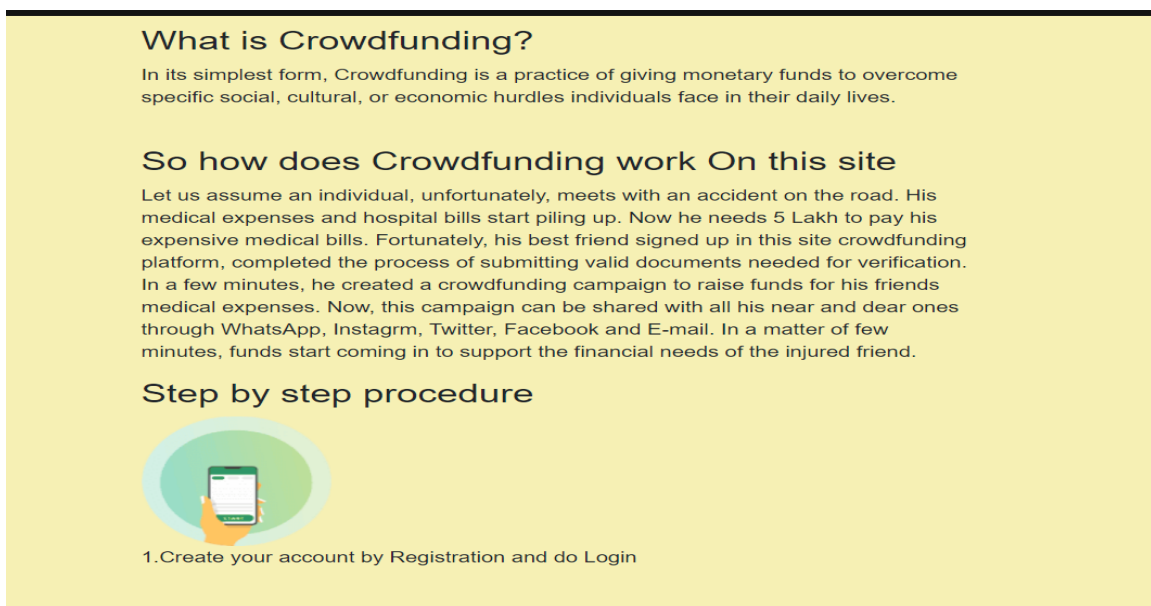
What is Crowdfunding?

In its simplest form, Crowdfunding is a practice of giving monetary funds to overcome specific social, cultural, or economic hurdles individuals face in their daily lives.

So how does Crowdfunding work On this site

Let us assume an individual, unfortunately, meets with an accident on the road. His medical expenses and hospital bills start piling up. Now he needs 5 Lakh to pay his expensive medical bills. Fortunately, his best friend signed up in this site crowdfunding platform, completed the process of submitting valid documents needed for verification. In a few minutes, he created a crowdfunding campaign to raise funds for his friends medical expenses. Now, this campaign can be shared with all his near and dear ones through WhatsApp, Instagrm, Twitter, Facebook and E-mail. In a matter of few minutes, funds start coming in to support the financial needs of the injured friend.

Step by step procedure

1.Create your account by Registration and do Login